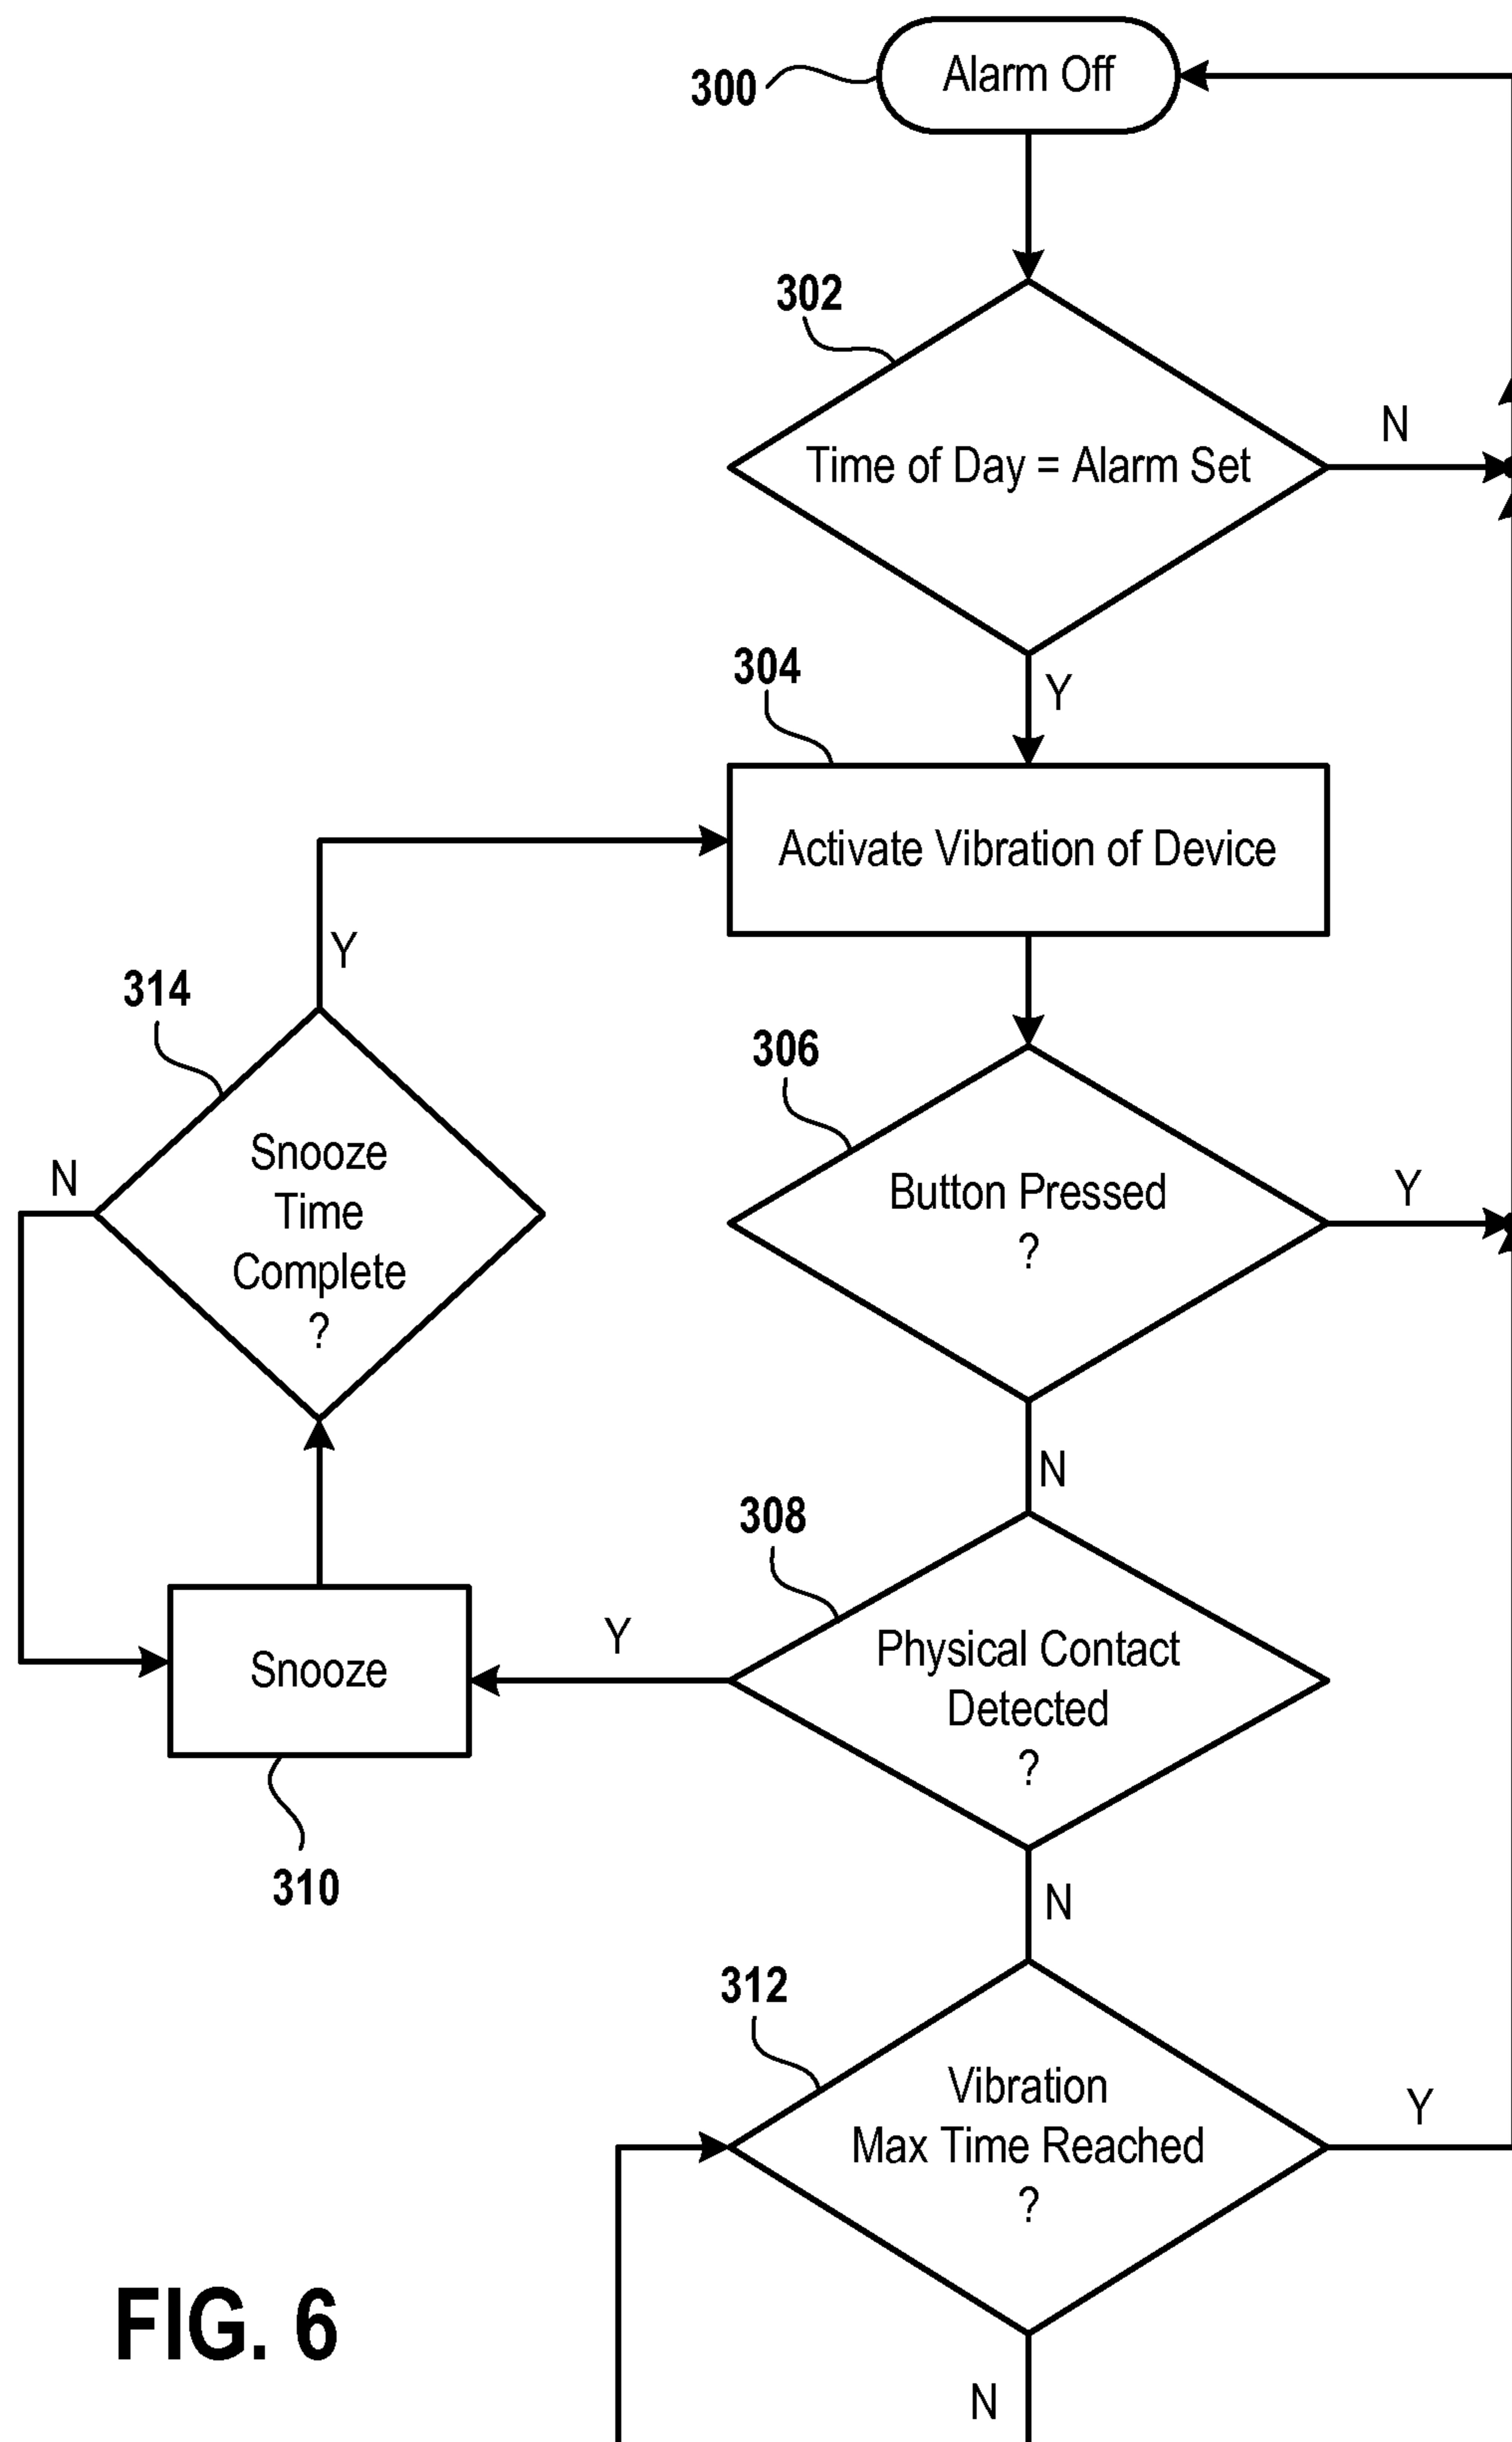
300
Alarm Off

302
Time of Day = Alarm Set
N
Y

304
Activate Vibration of Device

314
Y
Snooze Time Complete ?
N

306
Button Pressed ?
Y
N

308
Physical Contact Detected ?
Y
Snooze
310
N

312
Vibration Max Time Reached ?
Y
N

FIG. 6